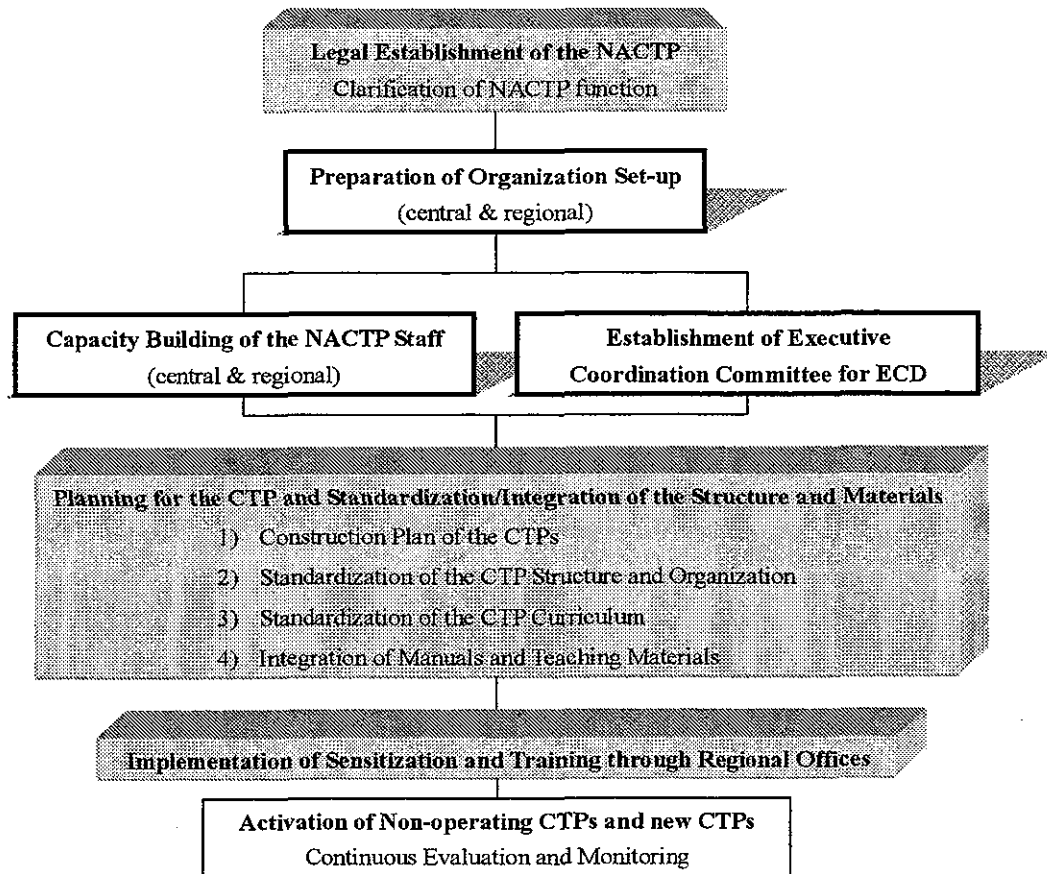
Legal Establishment of the NACTP
Clarification of NACTP function

Preparation of Organization Set-up
(central & regional)

Capacity Building of the NACTP Staff
(central & regional)

Establishment of Executive Coordination Committee for ECD

Planning for the CTP and Standardization/Integration of the Structure and Materials
1) Construction Plan of the CTPs
2) Standardization of the CTP Structure and Organization
3) Standardization of the CTP Curriculum
4) Integration of Manuals and Teaching Materials

Implementation of Sensitization and Training through Regional Offices

Activation of Non-operating CTPs and new CTPs
Continuous Evaluation and Monitoring